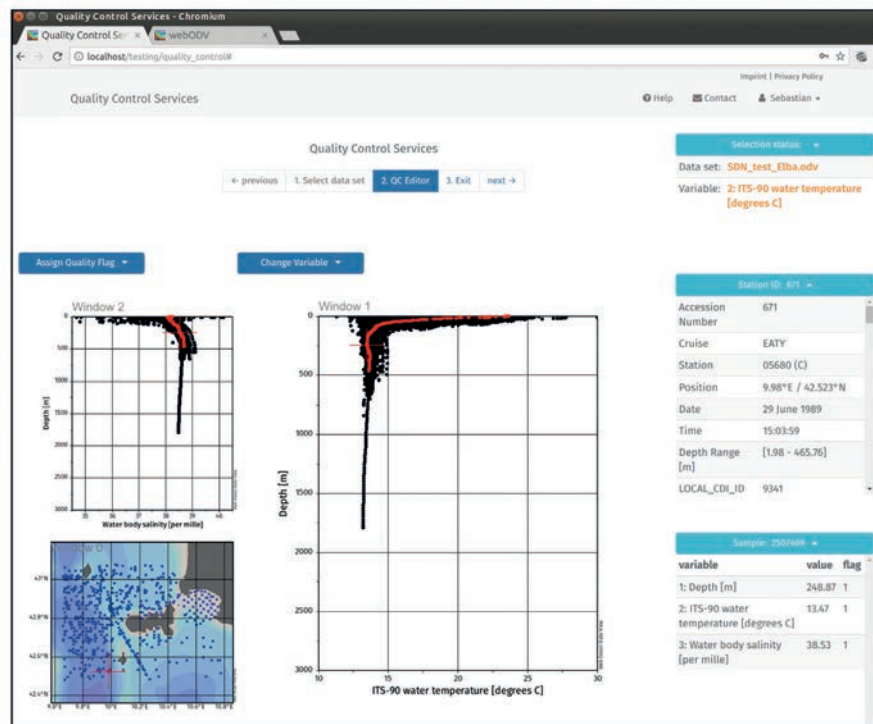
Quality Control Services - Chromium

Quality Control Se ×
webODV ×

localhost/testing/quality_control#

Imprint | Privacy Policy

Quality Control Services

Help Contact Sebastian

Quality Control Services

← previous 1. Select data set 2. QC Editor 3. Exit next →

Selection status:

Data set: SDN_test_Elba.odv

Variable: 2: ITS-90 water temperature [degrees C]

Assign Quality Flag

Change Variable

Window 2

Window 1

Station ID: 671

| Accession Number | 671 |
|---|---|
| Cruise | EATY |
| Station | 05680 (C) |
| Position | 9.98°E / 42.523°N |
| Date | 29 June 1989 |
| Time | 15:03:59 |
| Depth Range [m] | [1.98 - 465.76] |
| LOCAL_CDI_ID | 9341 |

Depth [m]

Water body salinity [per mille]

Depth [m]

ITS-90 water temperature [degrees C]

0 500 1000 1500 2000 2500 3000

10 15 20 25 30

Window 0

Sample: 250/489

| variable | value | flag |
|---|---|---|
| 1: Depth [m] | 248.87 | 1 |
| 2: ITS-90 water temperature [degrees C] | 13.47 | 1 |
| 3: Water body salinity [per mille] | 38.53 | 1 |